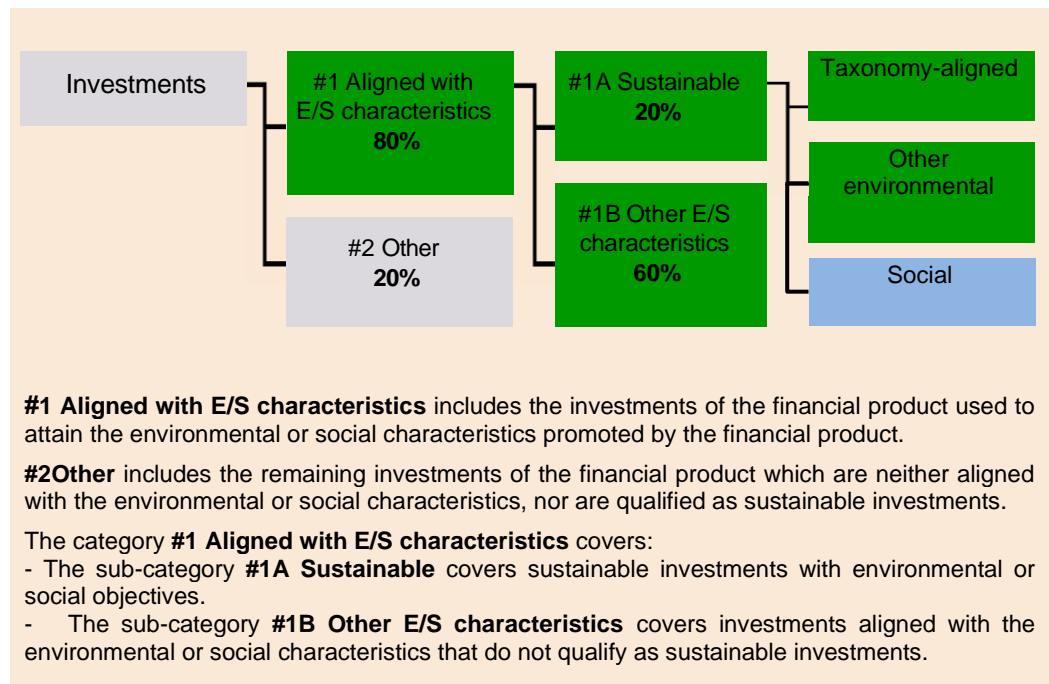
Investments

#1 Aligned with E/S characteristics
**80%**

#2 Other
**20%**

#1A Sustainable
**20%**

#1B Other E/S characteristics
**60%**

Taxonomy-aligned

Other environmental

Social

**#1 Aligned with E/S characteristics** includes the investments of the financial product used to attain the environmental or social characteristics promoted by the financial product.

**#2Other** includes the remaining investments of the financial product which are neither aligned with the environmental or social characteristics, nor are qualified as sustainable investments.

The category **#1 Aligned with E/S characteristics** covers:
- The sub-category **#1A Sustainable** covers sustainable investments with environmental or social objectives.
- The sub-category **#1B Other E/S characteristics** covers investments aligned with the environmental or social characteristics that do not qualify as sustainable investments.